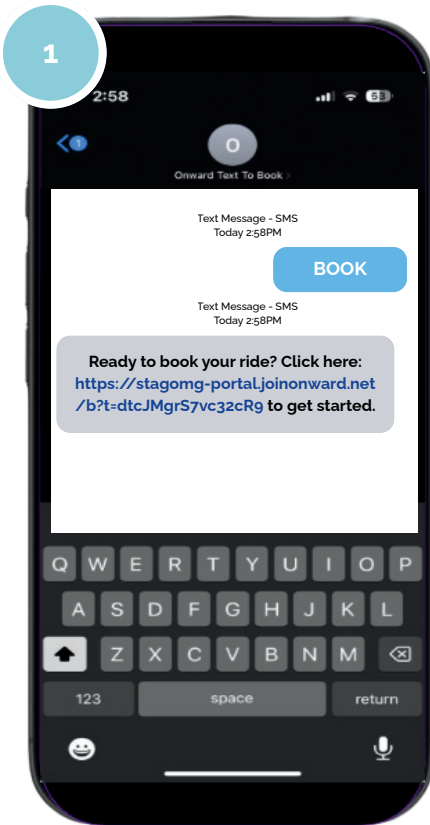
1

2:58

53

1

O

Onward Text To Book >

Text Message - SMS
Today 2:58PM

BOOK

Text Message - SMS
Today 2:58PM

Ready to book your ride? Click here: https://stagomg-portal.joinonward.net/b?t=dtcJMgrS7vc32cR9 to get started.

Q W E R T Y U I O P
A S D F G H J K L
Z X C V B N M
123 space return